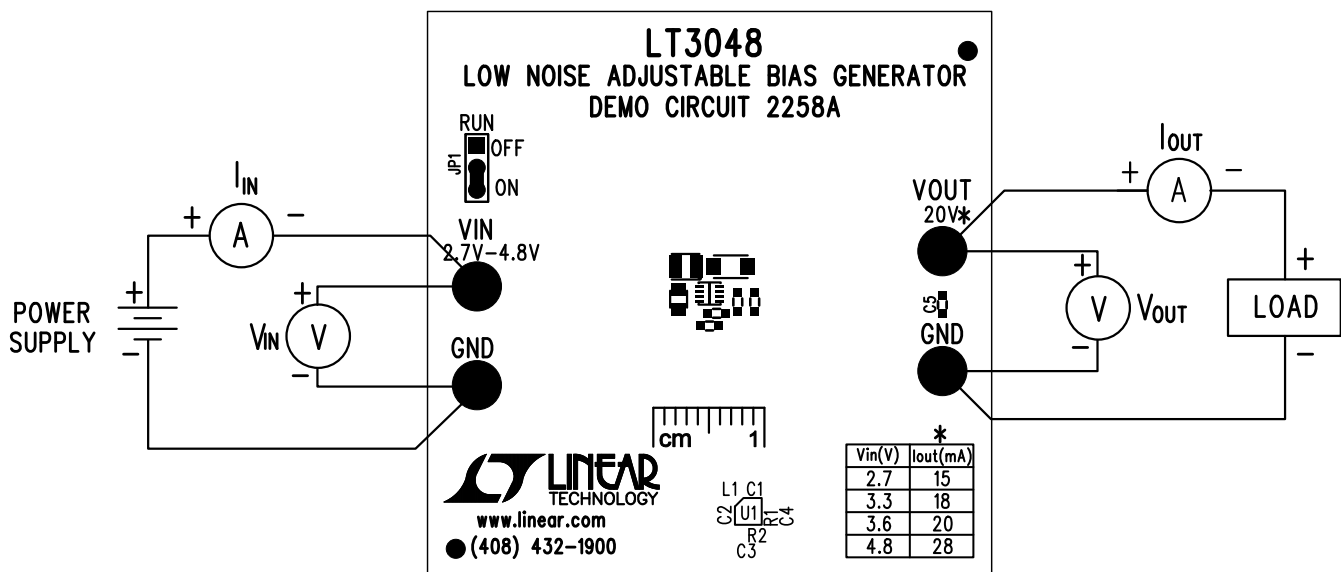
LT3048
LOW NOISE ADJUSTABLE BIAS GENERATOR
DEMO CIRCUIT 2258A

RUN
JP1
OFF
ON

$I_{IN}$
+ A −

POWER SUPPLY
+
−

$V_{IN}$ V
+
−

VIN
2.7V−4.8V

GND

VOUT
20V*

$I_{OUT}$
+ A −

V $V_{OUT}$
+
−

C5

GND

LOAD
+
−

cm 1

*
| Vin(V) | Iout(mA) |
|---|---|
| 2.7 | 15 |
| 3.3 | 18 |
| 3.6 | 20 |
| 4.8 | 28 |

LINEAR
TECHNOLOGY
www.linear.com
(408) 432−1900

L1 C1
C2 U1 R1 C4
R2
C3